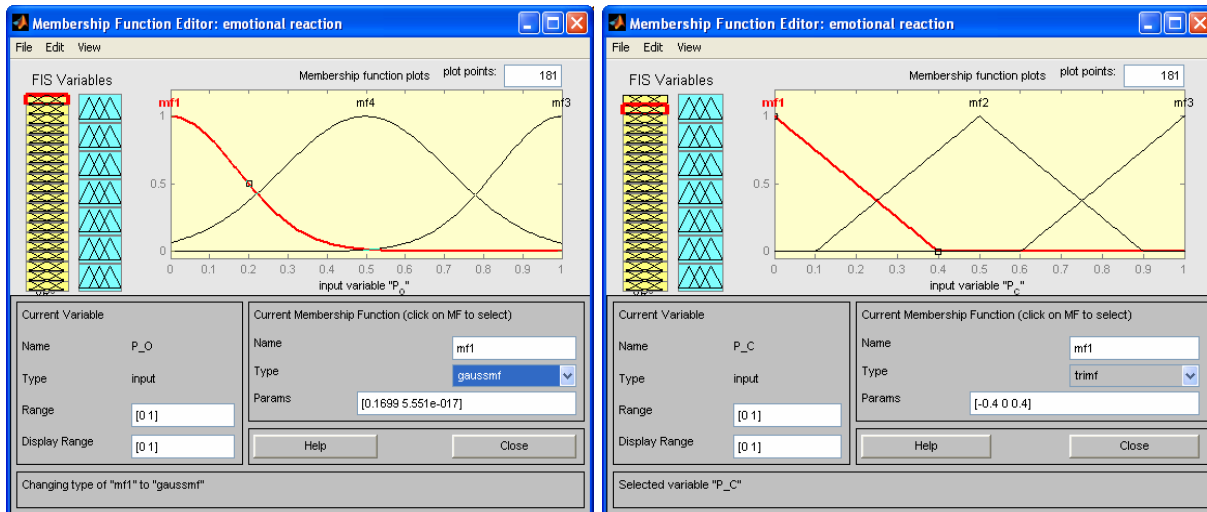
Membership Function Editor: emotional reaction

File Edit View

FIS Variables

Membership function plots

plot points: 181

mf1 mf4 mf3

1

0.5

0

0 0.1 0.2 0.3 0.4 0.5 0.6 0.7 0.8 0.9 1

input variable "P_o"

Current Variable

Name P_O

Type input

Range [0 1]

Display Range [0 1]

Current Membership Function (click on MF to select)

Name mf1

Type gaussmf

Params [0.1699 5.551e-017]

Help

Close

Changing type of "mf1" to "gaussmf"

Membership Function Editor: emotional reaction

File Edit View

FIS Variables

Membership function plots

plot points: 181

mf1 mf2 mf3

1

0.5

0

0 0.1 0.2 0.3 0.4 0.5 0.6 0.7 0.8 0.9 1

input variable "P_c"

Current Variable

Name P_C

Type input

Range [0 1]

Display Range [0 1]

Current Membership Function (click on MF to select)

Name mf1

Type trimf

Params [-0.4 0 0.4]

Help

Close

Selected variable "P_C"